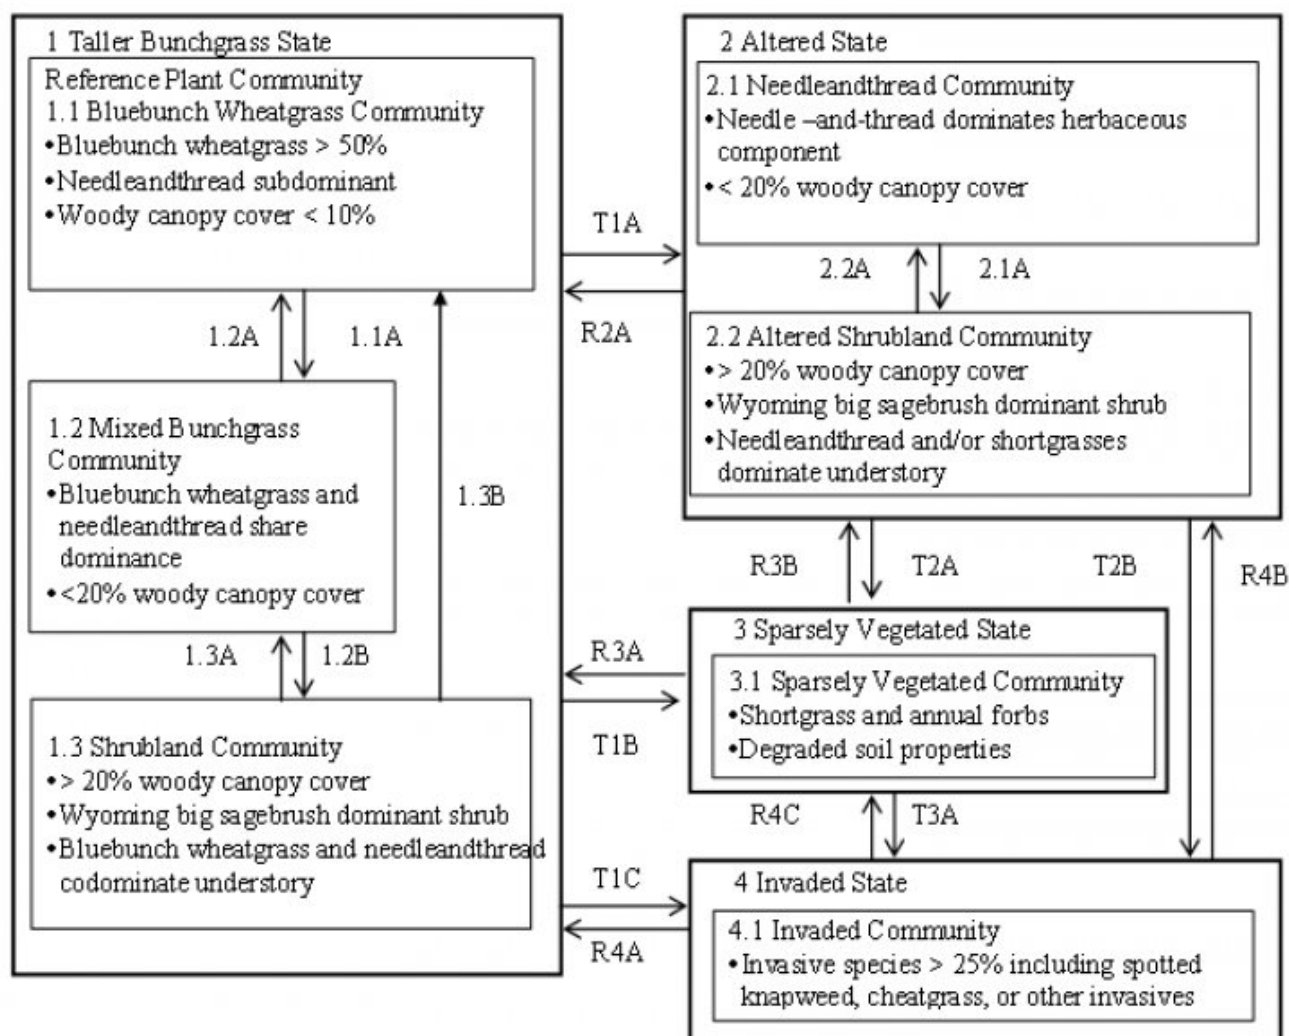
1 Taller Bunchgrass State

Reference Plant Community
1.1 Bluebunch Wheatgrass Community
•Bluebunch wheatgrass > 50%
•Needleandthread subdominant
•Woody canopy cover < 10%

1.2A 1.1A

1.2 Mixed Bunchgrass Community
•Bluebunch wheatgrass and needleandthread share dominance
•<20% woody canopy cover

1.3B

1.3A 1.2B

1.3 Shrubland Community
•> 20% woody canopy cover
•Wyoming big sagebrush dominant shrub
•Bluebunch wheatgrass and needleandthread codominate understory

T1A
R2A

2 Altered State

2.1 Needleandthread Community
•Needle –and-thread dominates herbaceous component
•< 20% woody canopy cover

2.2A 2.1A

2.2 Altered Shrubland Community
•> 20% woody canopy cover
•Wyoming big sagebrush dominant shrub
•Needleandthread and/or shortgrasses dominate understory

R3B T2A T2B R4B

R3A
T1B

3 Sparsely Vegetated State

3.1 Sparsely Vegetated Community
•Shortgrass and annual forbs
•Degraded soil properties

R4C T3A

T1C
R4A

4 Invaded State

4.1 Invaded Community
•Invasive species > 25% including spotted knapweed, cheatgrass, or other invasives